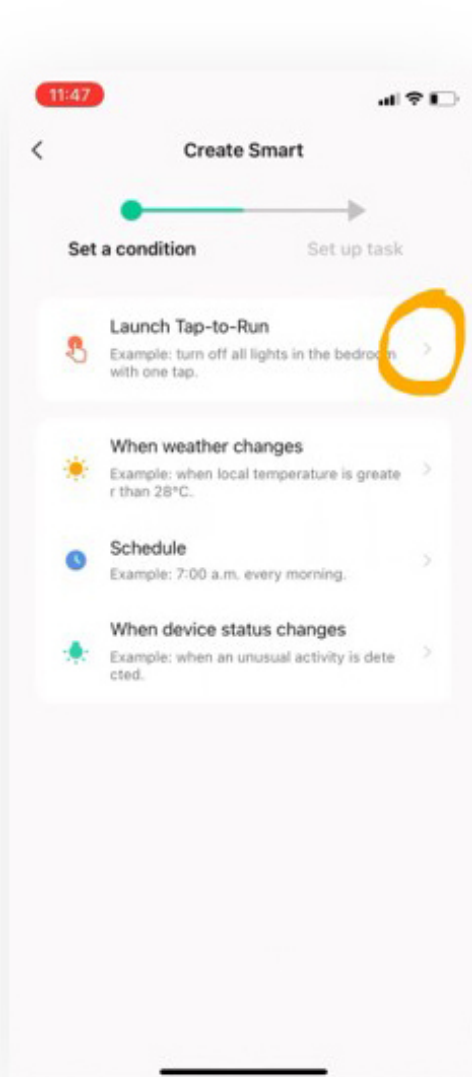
11:47

Create Smart

Set a condition

Set up task

Launch Tap-to-Run
Example: turn off all lights in the bedroom with one tap.

When weather changes
Example: when local temperature is greate r than 28°C.

Schedule
Example: 7:00 a.m. every morning.

When device status changes
Example: when an unusual activity is dete cted.